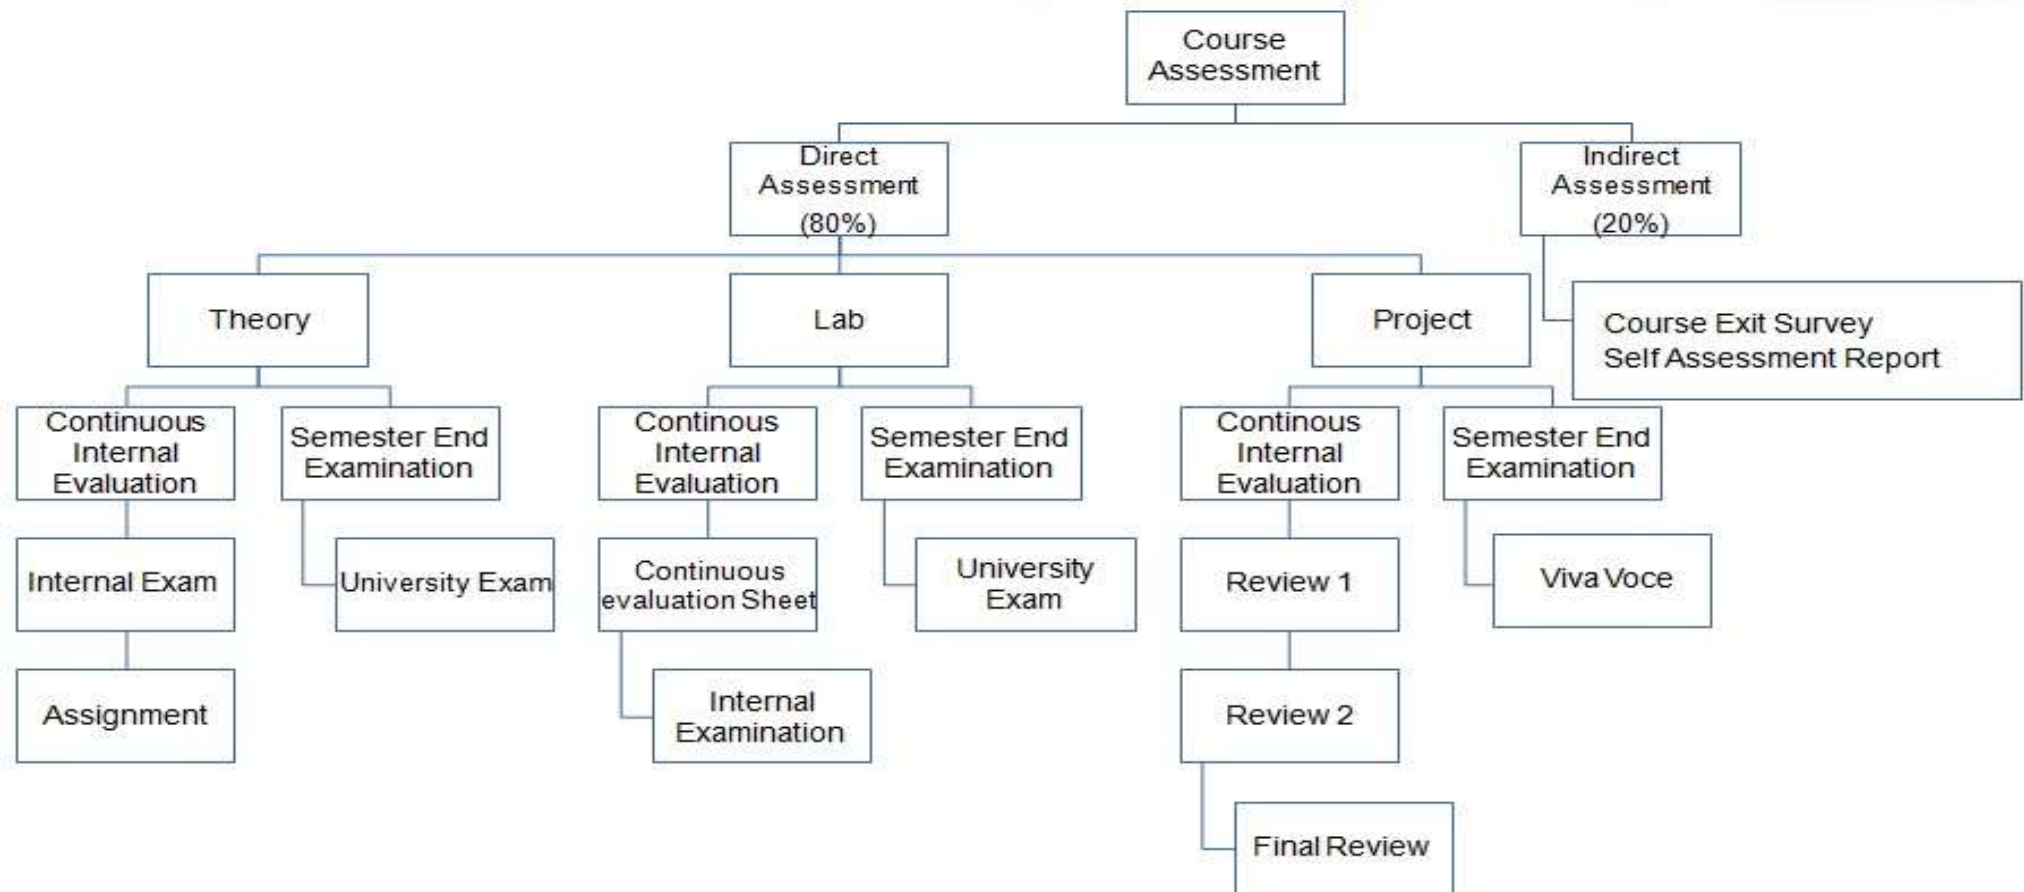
Course Assessment

Direct Assessment (80%)

Indirect Assessment (20%)

Theory

Lab

Project

Course Exit Survey
Self Assessment Report

Continuous Internal Evaluation

Semester End Examination

Continous Internal Evaluation

Semester End Examination

Continous Internal Evaluation

Semester End Examination

Internal Exam

University Exam

Continuous evaluation Sheet

University Exam

Review 1

Viva Voce

Assignment

Internal Examination

Review 2

Final Review